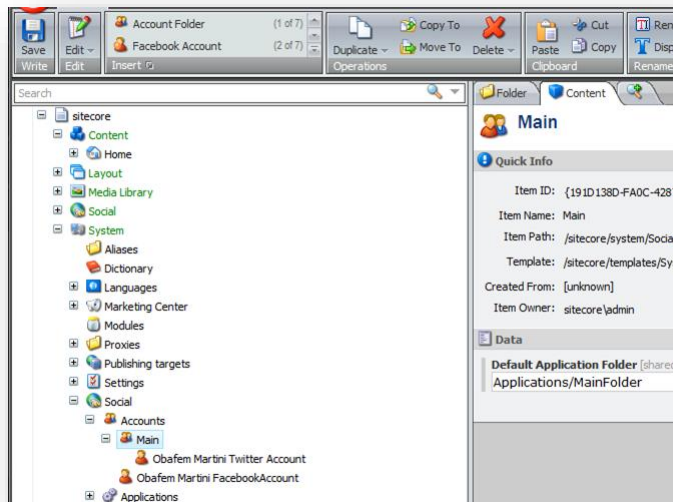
Save
Write
Edit
Edit
Account Folder (1 of 7)
Facebook Account (2 of 7)
Insert
Duplicate
Copy To
Move To
Delete
Operations
Cut
Paste
Copy
Clipboard
Ren
Disp
Rename

Search

sitecore
Content
Home
Layout
Media Library
Social
System
Aliases
Dictionary
Languages
Marketing Center
Modules
Proxies
Publishing targets
Settings
Social
Accounts
Main
Obafem Martini Twitter Account
Obafem Martini FacebookAccount
Applications

Folder
Content

Main

Quick Info
Item ID: {191D138D-FA0C-428
Item Name: Main
Item Path: /sitecore/system/Socia
Template: /sitecore/templates/Sy
Created From: [unknown]
Item Owner: sitecore\admin

Data
Default Application Folder [share
Applications/MainFolder